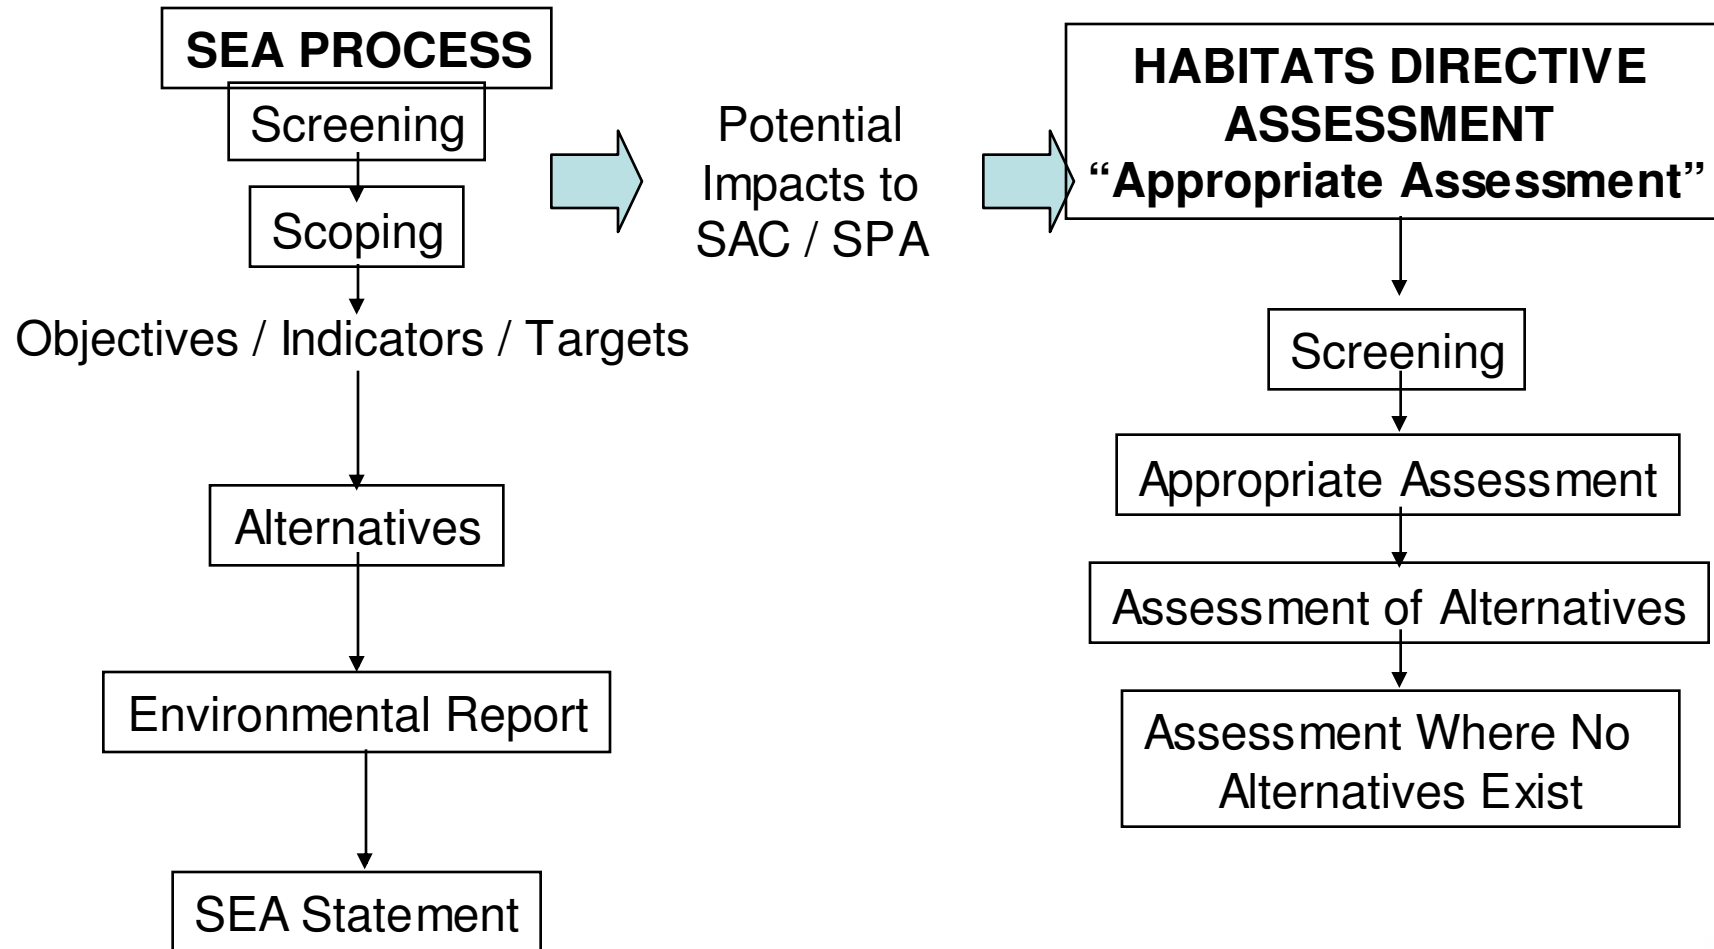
SEA PROCESS

Screening

Scoping

Objectives / Indicators / Targets

Alternatives

Environmental Report

SEA Statement

Potential Impacts to SAC / SPA

HABITATS DIRECTIVE ASSESSMENT
"Appropriate Assessment"

Screening

Appropriate Assessment

Assessment of Alternatives

Assessment Where No Alternatives Exist